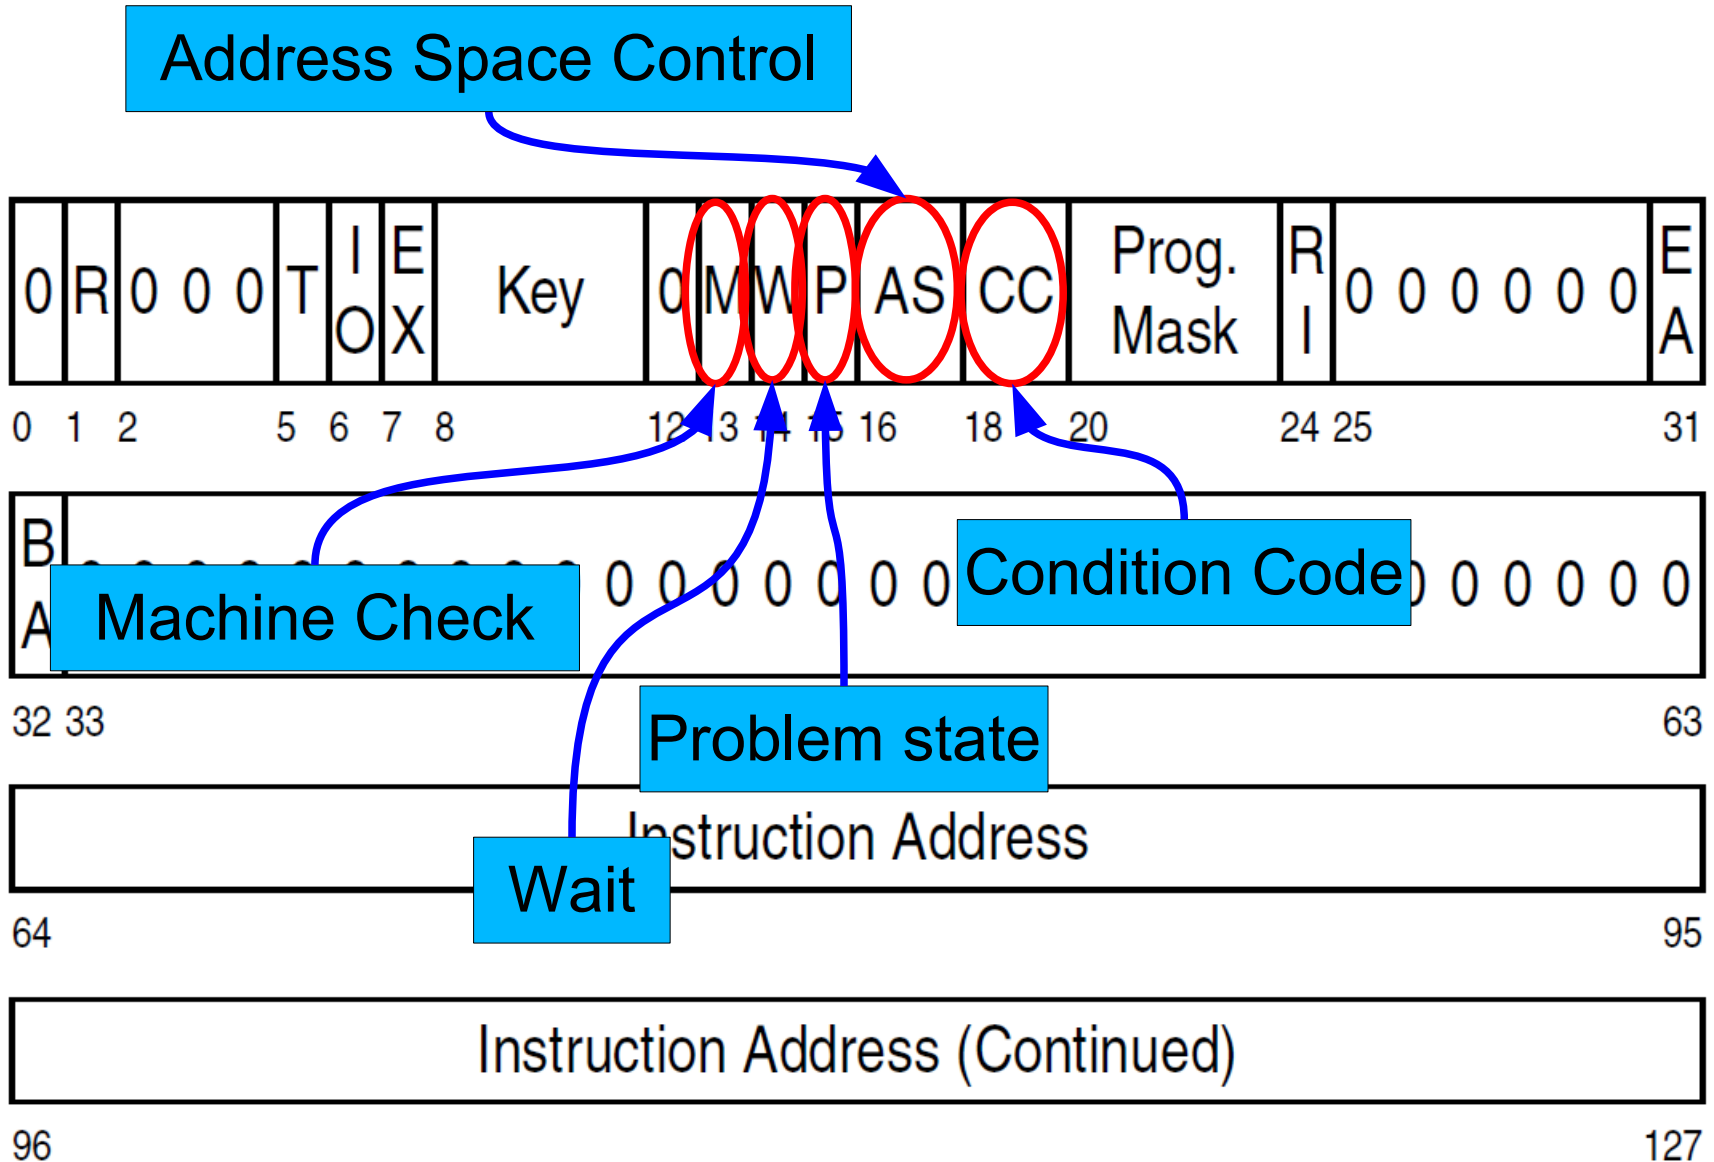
Address Space Control

| 0 | R | 0 0 0 | T | I O | E X | Key | 0 | M | W | P | AS | CC | Prog. Mask | R I | 0 0 0 0 0 0 | E A |
|---|---|---|---|---|---|---|---|---|---|---|---|---|---|---|---|---|

0 1 2 5 6 7 8 12 13 14 15 16 18 20 24 25 31

| B A | 0 0 0 0 0 0 0 0 0 0 0 0 0 0 0 0 0 0 0 0 0 0 0 0 0 0 0 0 0 0 0 |
|---|---|

Machine Check

Condition Code

32 33 63

Problem state

Instruction Address

Wait

64 95

Instruction Address (Continued)

96 127